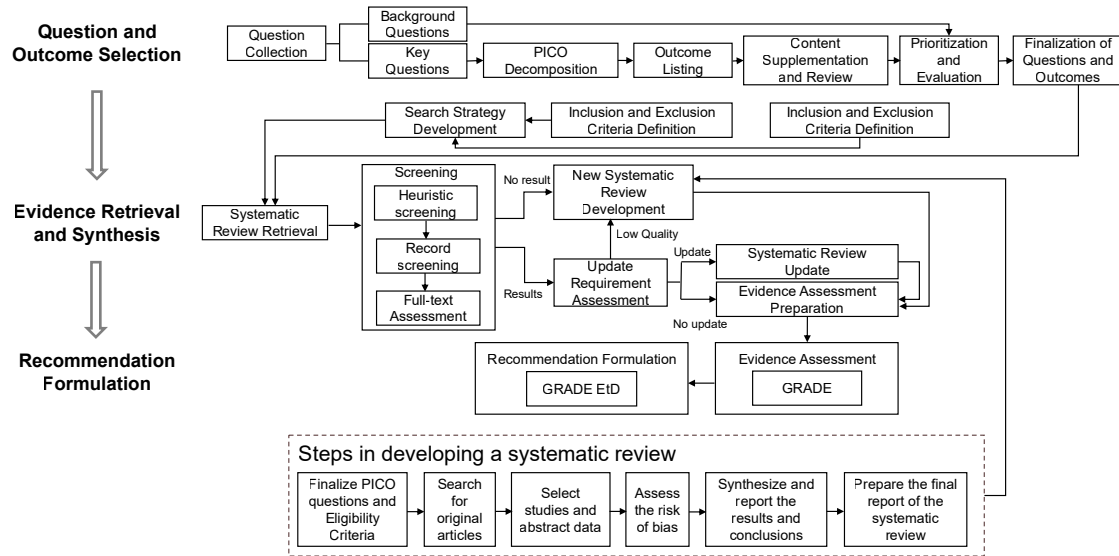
Question and Outcome Selection

Evidence Retrieval and Synthesis

Recommendation Formulation

Question Collection

Background Questions

Key Questions

PICO Decomposition

Outcome Listing

Content Supplementation and Review

Prioritization and Evaluation

Finalization of Questions and Outcomes

Search Strategy Development

Inclusion and Exclusion Criteria Definition

Inclusion and Exclusion Criteria Definition

Systematic Review Retrieval

Screening

Heuristic screening

Record screening

Full-text Assessment

No result

New Systematic Review Development

Low Quality

Results

Update Requirement Assessment

Update

Systematic Review Update

Evidence Assessment Preparation

No update

Recommendation Formulation

GRADE EtD

Evidence Assessment

GRADE

Steps in developing a systematic review

Finalize PICO questions and Eligibility Criteria

Search for original articles

Select studies and abstract data

Assess the risk of bias

Synthesize and report the results and conclusions

Prepare the final report of the systematic review